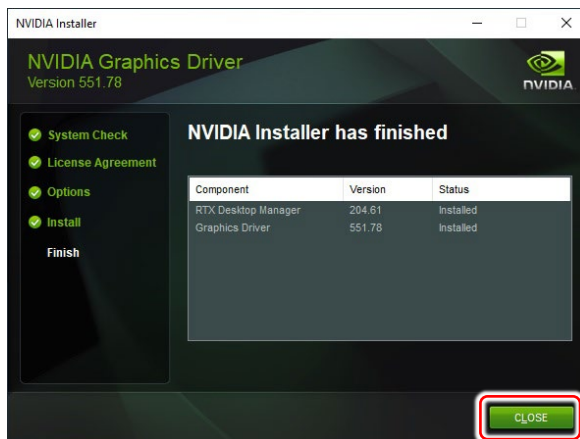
NVIDIA Installer

NVIDIA Graphics Driver
Version 551.78

NVIDIA

System Check
License Agreement
Options
Install
Finish

NVIDIA Installer has finished

| Component | Version | Status |
|---|---|---|
| RTX Desktop Manager | 204.61 | Installed |
| Graphics Driver | 551.78 | Installed |

CLOSE